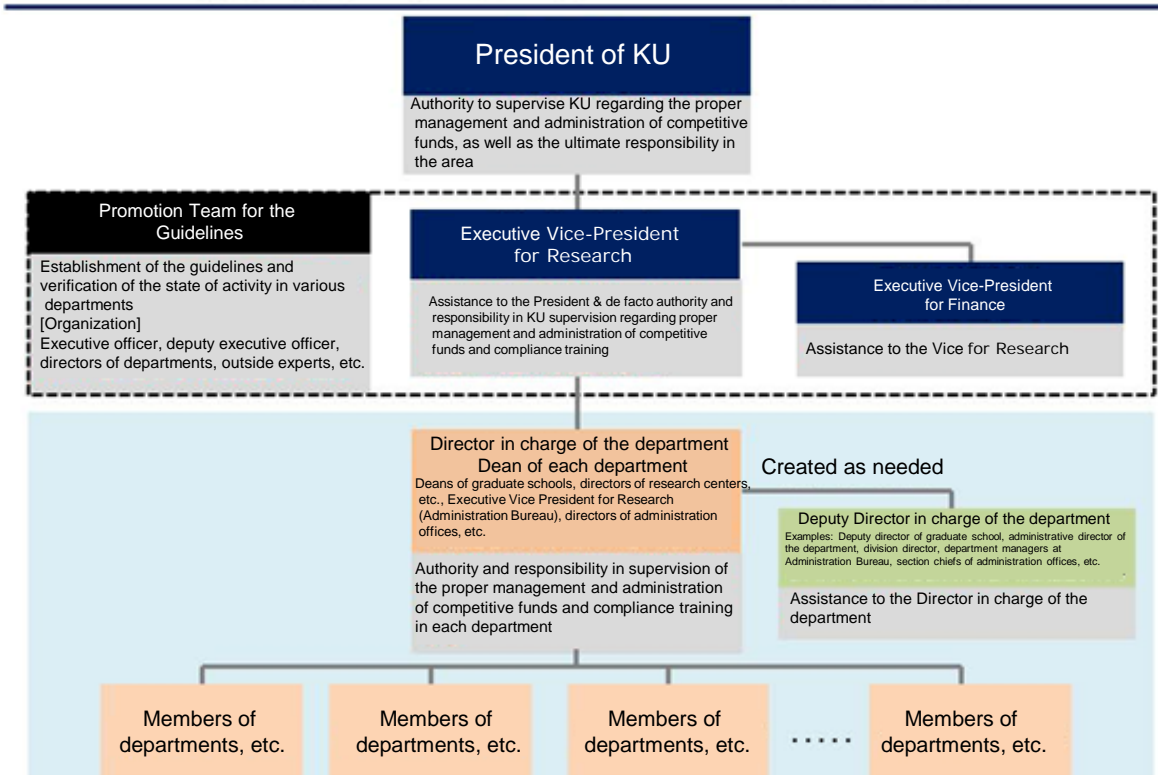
President of KU

Authority to supervise KU regarding the proper management and administration of competitive funds, as well as the ultimate responsibility in the area

Promotion Team for the Guidelines

Establishment of the guidelines and verification of the state of activity in various departments
[Organization]
Executive officer, deputy executive officer, directors of departments, outside experts, etc.

Executive Vice-President for Research

Assistance to the President & de facto authority and responsibility in KU supervision regarding proper management and administration of competitive funds and compliance training

Executive Vice-President for Finance

Assistance to the Vice for Research

Director in charge of the department
Dean of each department
Deans of graduate schools, directors of research centers, etc., Executive Vice President for Research (Administration Bureau), directors of administration offices, etc.

Authority and responsibility in supervision of the proper management and administration of competitive funds and compliance training in each department

Created as needed

Deputy Director in charge of the department
Examples: Deputy director of graduate school, administrative director of the department, division director, department managers at Administration Bureau, section chiefs of administration offices, etc.

Assistance to the Director in charge of the department

Members of departments, etc.

Members of departments, etc.

Members of departments, etc.

.....

Members of departments, etc.